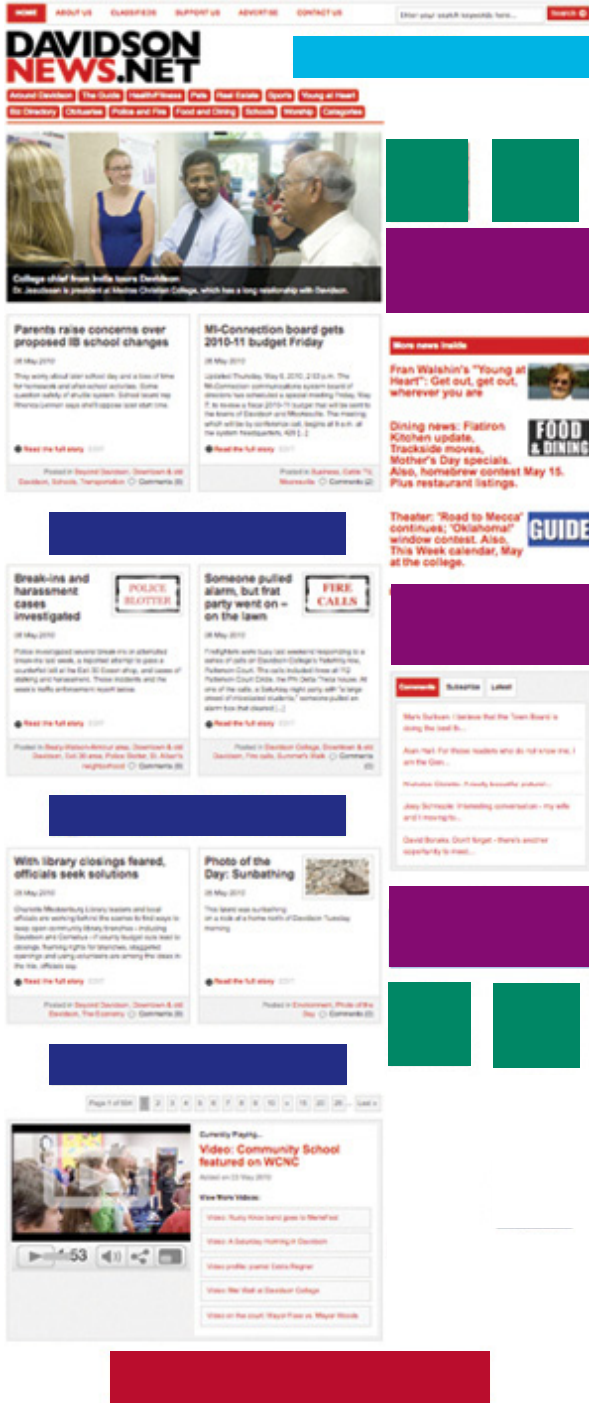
HOME ABOUT US CLASSIFIEDS SUPPORT US ADVERTISE CONTACT US

Enter your search keywords here... Search

DAVIDSON NEWS.NET

Around Davidson The Guide Health/Fitness Pets Real Estate Sports Young at Heart Biz Directory Obituaries Police and Fire Food and Dining Schools Worship Categories

College chief from India tours Davidson
Dr. Jesudason is president at Madras Christian College, which has a long relationship with Davidson.

Parents raise concerns over proposed IB school changes

26 May 2010

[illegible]

Read the full story

Posted in Beyond Davidson, Downtown & old Davidson, Schools, Transportation Comments (5)

MI-Connection board gets 2010-11 budget Friday

26 May 2010

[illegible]

Read the full story

Posted in Business, Cable TV, Mooresville Comments (2)

More news inside

Fran Walshin's "Young at Heart": Get out, get out, wherever you are

Dining news: Flatiron Kitchen update, Trackside moves, Mother's Day specials. Also, homebrew contest May 15. Plus restaurant listings.

FOOD & DINING

Theater: "Road to Mecca" continues; "Oklahoma!" window contest. Also, This Week calendar, May at the college.

GUIDE

Break-ins and harassment cases investigated

POLICE BLOTTER

26 May 2010

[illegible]

Read the full story

Posted in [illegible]

Someone pulled alarm, but frat party went on – on the lawn

FIRE CALLS

26 May 2010

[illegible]

Read the full story

Posted in Davidson College, Downtown & old Davidson, Fire calls, Summer's Walk Comments

Comments Subscribe Latest

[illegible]

With library closings feared, officials seek solutions

26 May 2010

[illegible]

Read the full story

Posted in Beyond Davidson, Downtown & old Davidson, The Economy Comments (5)

Photo of the Day: Sunbathing

26 May 2010

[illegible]

Read the full story

Posted in Environment, Photo of the Day Comments (2)

Page 1 of 504 1 2 3 4 5 6 7 8 9 10 » 15 20 30 ... Last »

1:53

Currently Playing...

Video: Community School featured on WCNC

Posted on 23 May 2010

View More Videos:

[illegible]

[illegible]

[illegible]

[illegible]

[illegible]